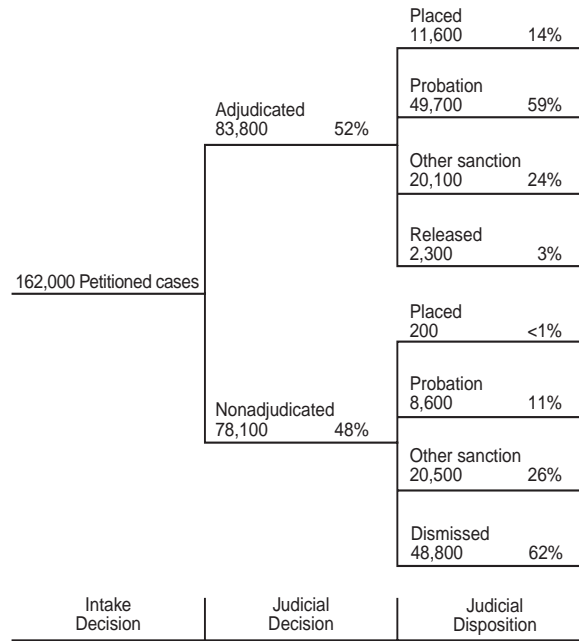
162,000 Petitioned cases

Adjudicated
83,800 52%

Placed
11,600 14%

Probation
49,700 59%

Other sanction
20,100 24%

Released
2,300 3%

Nonadjudicated
78,100 48%

Placed
200 <1%

Probation
8,600 11%

Other sanction
20,500 26%

Dismissed
48,800 62%

Intake Decision

Judicial Decision

Judicial Disposition